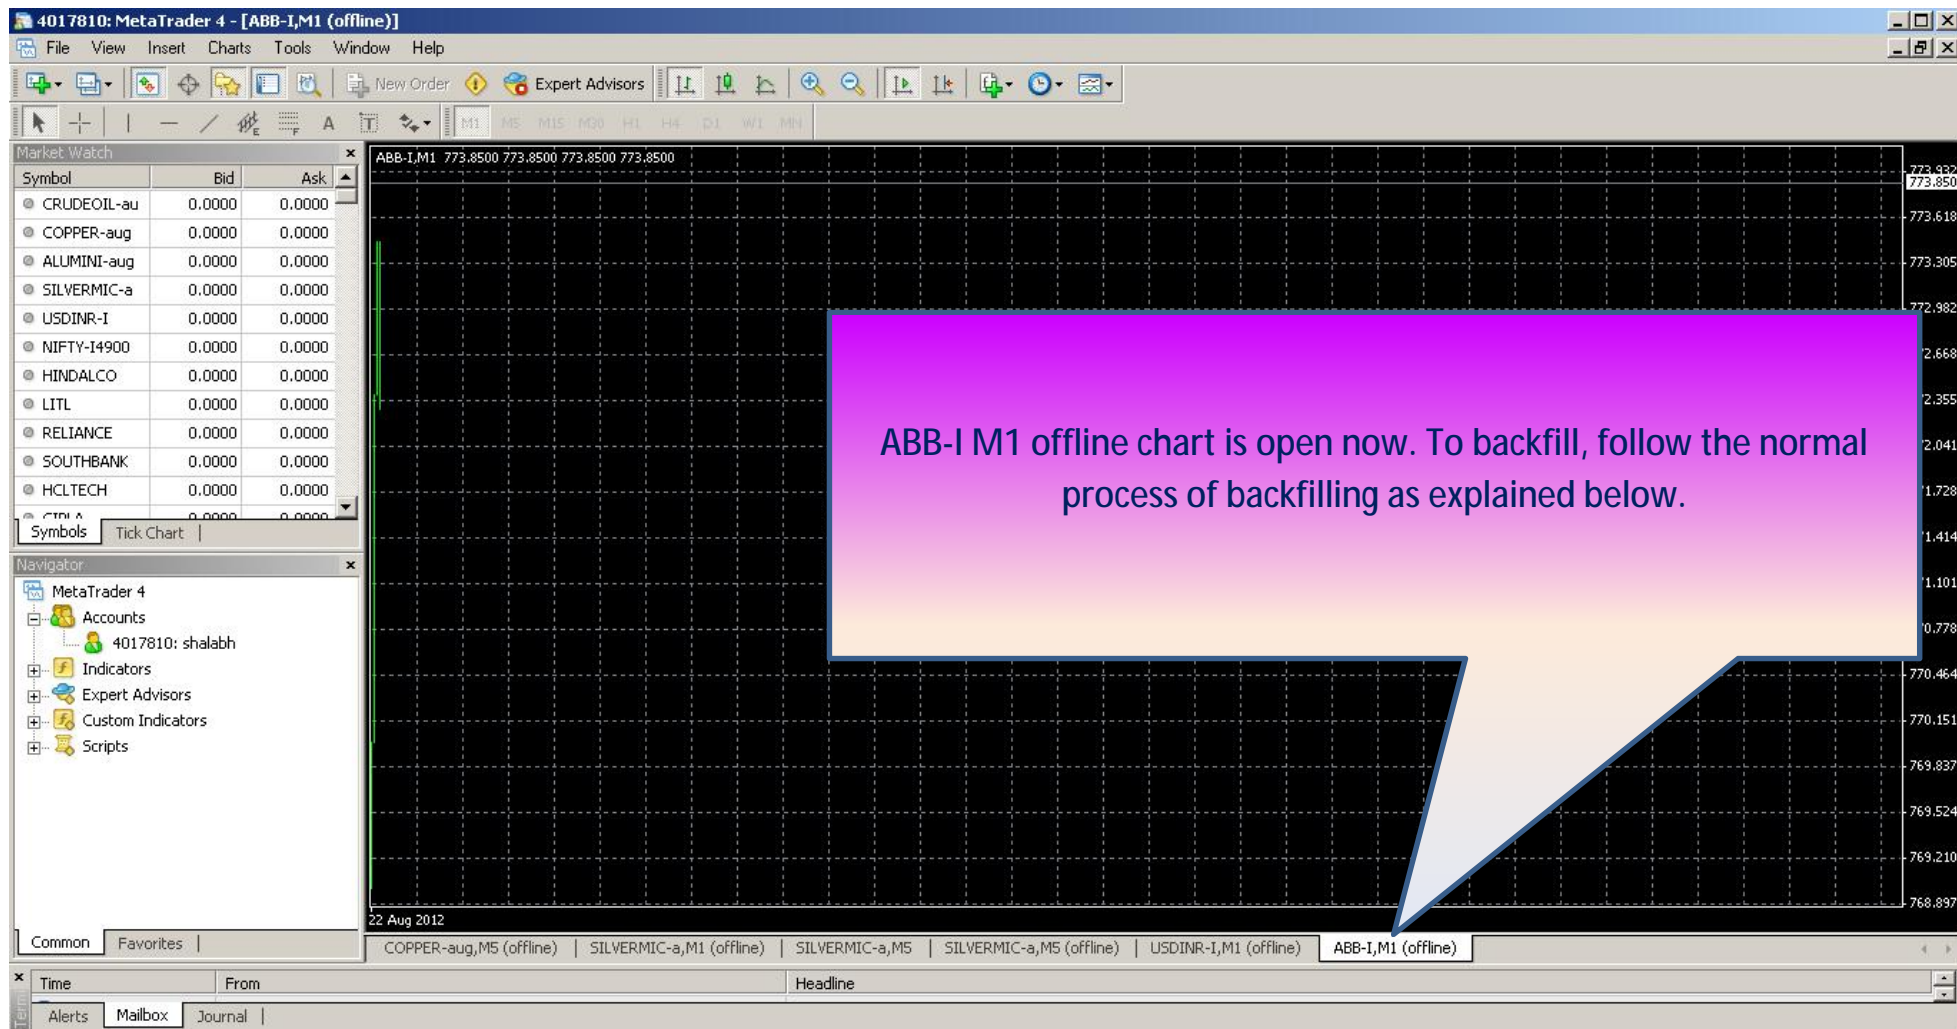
4017810: MetaTrader 4 - [ABB-I,M1 (offline)]

File View Insert Charts Tools Window Help

New Order Expert Advisors

M1 M5 M15 M30 H1 H4 D1 W1 MN

Market Watch

| Symbol | Bid | Ask |
|---|---|---|
| CRUDEOIL-au | 0.0000 | 0.0000 |
| COPPER-aug | 0.0000 | 0.0000 |
| ALUMINI-aug | 0.0000 | 0.0000 |
| SILVERMIC-a | 0.0000 | 0.0000 |
| USDINR-I | 0.0000 | 0.0000 |
| NIFTY-I4900 | 0.0000 | 0.0000 |
| HINDALCO | 0.0000 | 0.0000 |
| LITL | 0.0000 | 0.0000 |
| RELIANCE | 0.0000 | 0.0000 |
| SOUTHBANK | 0.0000 | 0.0000 |
| HCLTECH | 0.0000 | 0.0000 |

Symbols Tick Chart

Navigator

MetaTrader 4
Accounts
4017810: shalabh
Indicators
Expert Advisors
Custom Indicators
Scripts

Common Favorites

ABB-I,M1 773.8500 773.8500 773.8500 773.8500

773.932
773.850
773.618
773.305
772.982
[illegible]2.668
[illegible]2.355
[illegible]2.041
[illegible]1.728
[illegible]1.414
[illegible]1.101
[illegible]0.778
770.464
770.151
769.837
769.524
769.210
768.897

ABB-I M1 offline chart is open now. To backfill, follow the normal process of backfilling as explained below.

22 Aug 2012

COPPER-aug,M5 (offline) | SILVERMIC-a,M1 (offline) | SILVERMIC-a,M5 | SILVERMIC-a,M5 (offline) | USDINR-I,M1 (offline) | ABB-I,M1 (offline)

Time From Headline

Alerts Mailbox Journal